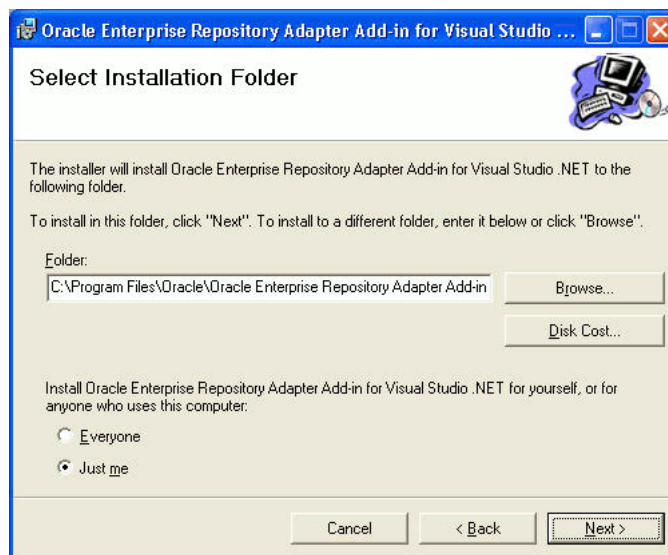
Oracle Enterprise Repository Adapter Add-in for Visual Studio ...

Select Installation Folder

The installer will install Oracle Enterprise Repository Adapter Add-in for Visual Studio .NET to the following folder.

To install in this folder, click "Next". To install to a different folder, enter it below or click "Browse".

Folder:

C:\Program Files\Oracle\Oracle Enterprise Repository Adapter Add-in

Browse...

Disk Cost...

Install Oracle Enterprise Repository Adapter Add-in for Visual Studio .NET for yourself, or for anyone who uses this computer:

Everyone

Just me

Cancel

< Back

Next >